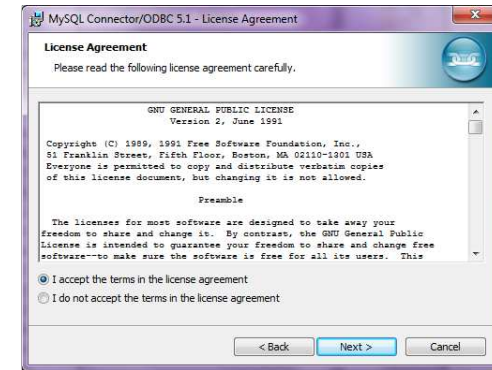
MySQL Connector/ODBC 5.1 - License Agreement

License Agreement
Please read the following license agreement carefully.

GNU GENERAL PUBLIC LICENSE
Version 2, June 1991

Copyright (C) 1989, 1991 Free Software Foundation, Inc.,
51 Franklin Street, Fifth Floor, Boston, MA 02110-1301 USA
Everyone is permitted to copy and distribute verbatim copies
of this license document, but changing it is not allowed.

Preamble

The licenses for most software are designed to take away your freedom to share and change it. By contrast, the GNU General Public License is intended to guarantee your freedom to share and change free software--to make sure the software is free for all its users. This

I accept the terms in the license agreement
I do not accept the terms in the license agreement

< Back
Next >
Cancel